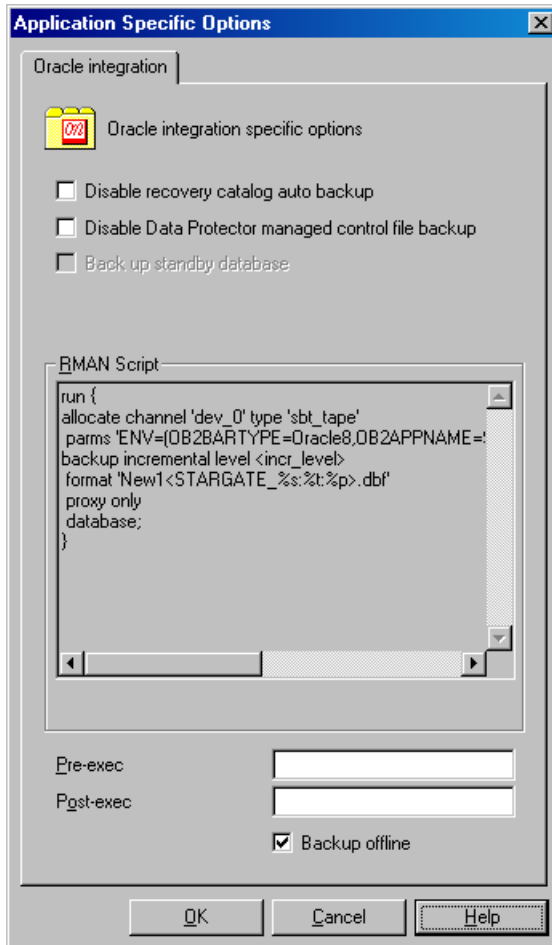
Application Specific Options

Oracle integration

Oracle integration specific options

Disable recovery catalog auto backup

Disable Data Protector managed control file backup

Back up standby database

RMAN Script

run {
allocate channel 'dev_0' type 'sbt_tape'
parms 'ENV=(OB2BARTYPE=Oracle8,OB2APPNAME=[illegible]
backup incremental level <incr_level>
format 'New1<STARGATE_%s:%t:%p>.dbf'
proxy only
database;
}

Pre-exec

Post-exec

Backup offline

OK

Cancel

Help